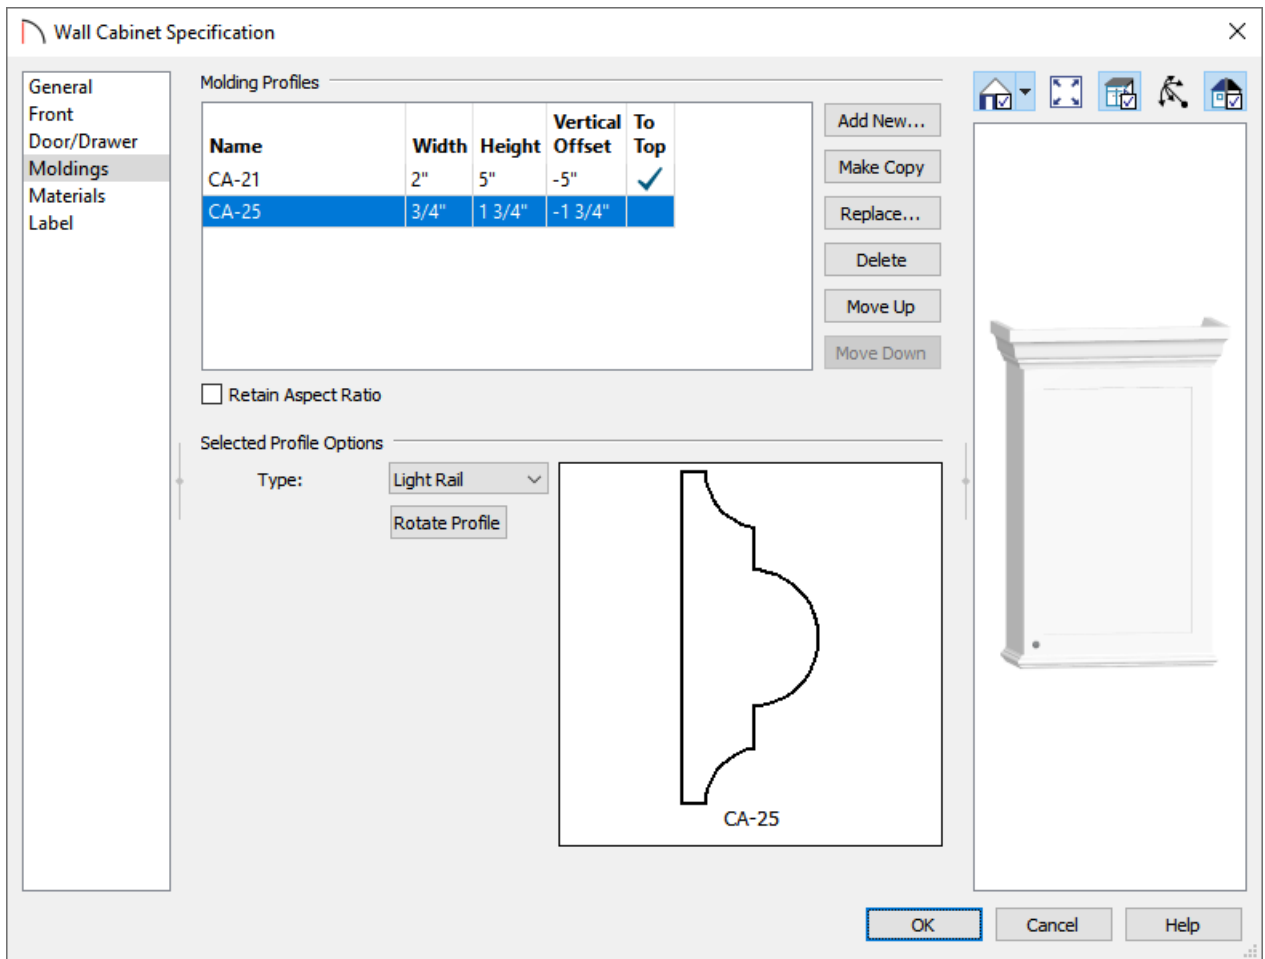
Wall Cabinet Specification

General
Front
Door/Drawer
Moldings
Materials
Label

Molding Profiles

| Name | Width | Height | Vertical Offset | To Top |
|---|---|---|---|---|
| CA-21 | 2" | 5" | -5" | ✓ |
| CA-25 | 3/4" | 1 3/4" | -1 3/4" | |

Add New...
Make Copy
Replace...
Delete
Move Up
Move Down

Retain Aspect Ratio

Selected Profile Options

Type: Light Rail

Rotate Profile

CA-25

OK
Cancel
Help